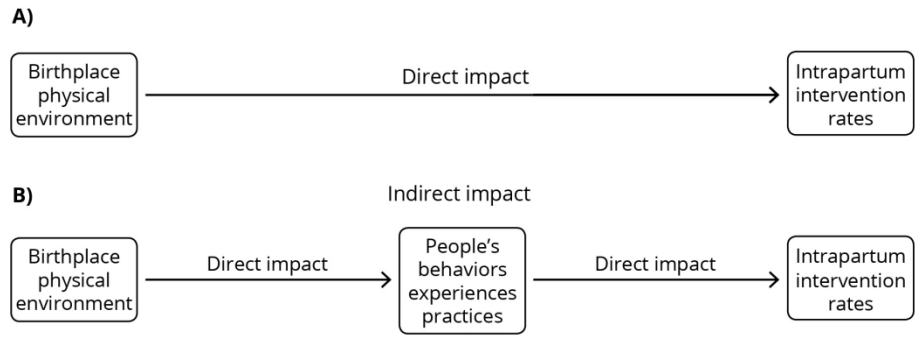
A)

Birthplace physical environment

Direct impact

Intrapartum intervention rates

B)

Indirect impact

Birthplace physical environment

Direct impact

People's behaviors experiences practices

Direct impact

Intrapartum intervention rates